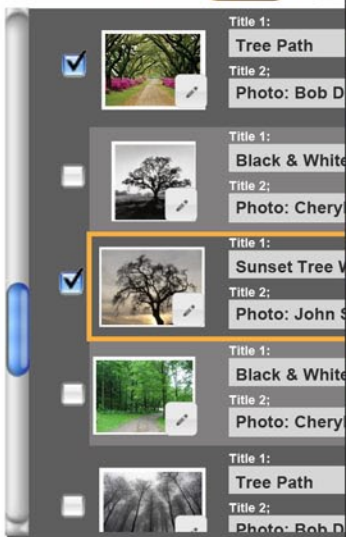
Title 1:
Tree Path
Title 2;
Photo: Bob D

Title 1:
Black & White
Title 2;
Photo: Cheryl

Title 1:
Sunset Tree W
Title 2;
Photo: John S

Title 1:
Black & White
Title 2;
Photo: Cheryl

Title 1:
Tree Path
Title 2;
Photo: Bob D